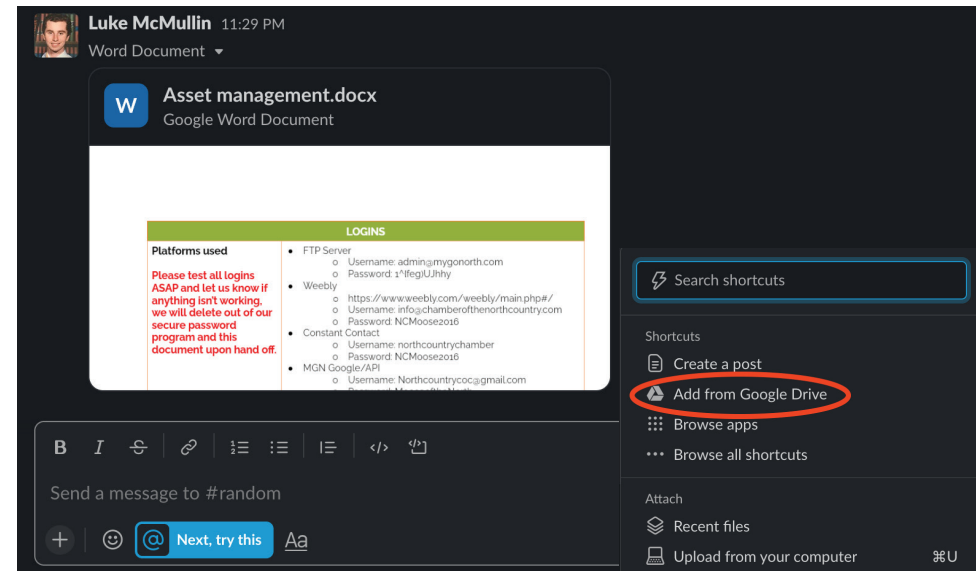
Luke McMullin 11:29 PM
Word Document

W
Asset management.docx
Google Word Document

| LOGINS | |
|---|---|
| Platforms used<br><br>Please test all logins ASAP and let us know if anything isn't working, we will delete out of our secure password program and this document upon hand off. | • FTP Server<br>○ Username: admin@mygonorth.com<br>○ Password: 1^lfeg)UJhhy<br>• Weebly<br>○ https://www.weebly.com/weebly/main.php#/<br>○ Username: info@chamberofthenorthcountry.com<br>○ Password: NCMoose2016<br>• Constant Contact<br>○ Username: northcountrychamber<br>○ Password: NCMoose2016<br>• MGN Google/API<br>○ Username: Northcountrycoc@gmail.com<br>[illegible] |

Search shortcuts

Shortcuts
Create a post
Add from Google Drive
Browse apps
Browse all shortcuts

Attach
Recent files
Upload from your computer ⌘U

B I

Send a message to #random

Next, try this
Aa